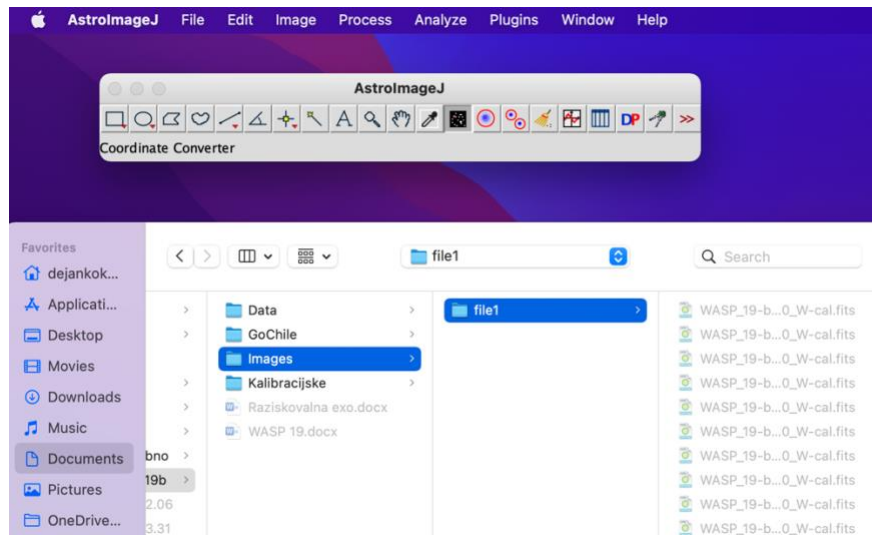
AstroImageJ File Edit Image Process Analyze Plugins Window Help

AstroImageJ

DP >>

Coordinate Converter

Favorites
dejankok...
Applicati...
Desktop
Movies
Downloads
Music
Documents
Pictures
OneDrive...

file1

Search

bno
19b
2.06
3.31

Data
GoChile
Images
Kalibracijske
Raziskovalna exo.docx
WASP 19.docx

file1

WASP_19-b...0_W-cal.fits
WASP_19-b...0_W-cal.fits
WASP_19-b...0_W-cal.fits
WASP_19-b...0_W-cal.fits
WASP_19-b...0_W-cal.fits
WASP_19-b...0_W-cal.fits
WASP_19-b...0_W-cal.fits
WASP_19-b...0_W-cal.fits
WASP_19-b...0_W-cal.fits
WASP_19-b...0_W-cal.fits